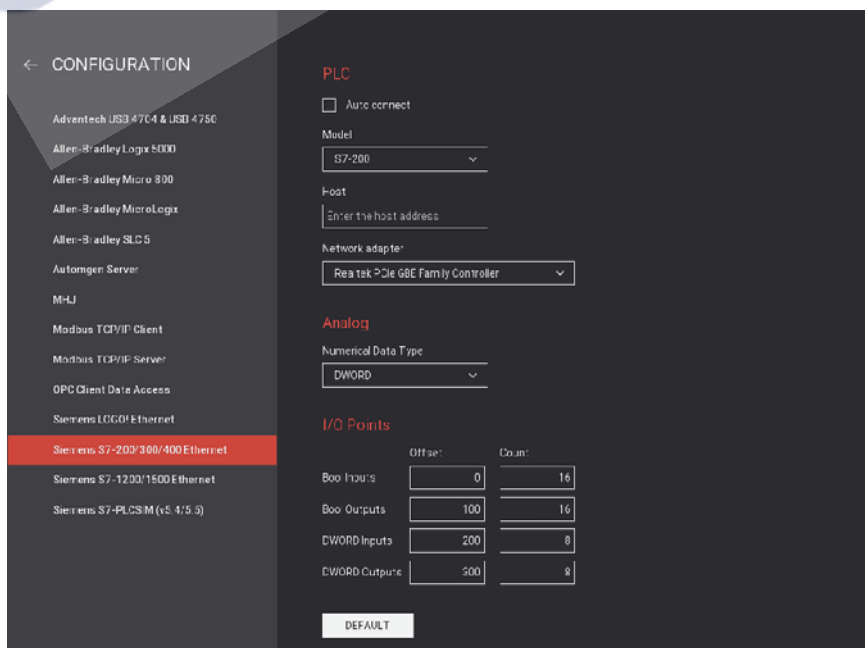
← CONFIGURATION

Advantech USB 4704 & USB 4750
Allen-Bradley Logix 5000
Allen-Bradley Micro 800
Allen-Bradley MicroLogix
Allen-Bradley SLC 5
Automgen Server
MHJ
Modbus TCP/IP Client
Modbus TCP/IP Server
OPC Client Data Access
Siemens LOGO! Ethernet
Siemens S7-200/300/400 Ethernet
Siemens S7-1200/1500 Ethernet
Siemens S7-PLCSIM (v5.4/5.5)

PLC

Auto connect

Model
S7-200

Host
Enter the host address

Network adapter
Realtek PCIe GBE Family Controller

Analog

Numerical Data Type
DWORD

I/O Points

| | Offset | Count |
|---|---|---|
| Bool Inputs | 0 | 16 |
| Bool Outputs | 100 | 16 |
| DWORD Inputs | 200 | 8 |
| DWORD Outputs | 300 | 8 |

DEFAULT